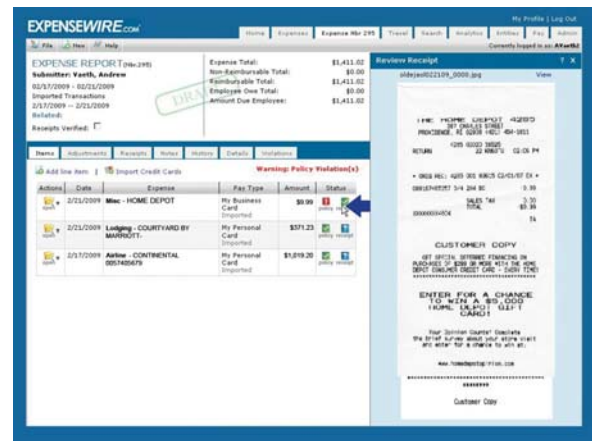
EXPENSEWIRE.COM

My Profile | Log Out

Home | Expenses | Expense Nbr 295 | Travel | Search | Analytics | Entities | Pay | Admin

File | New | Help

Currently logged in as: AVaeth

EXPENSE REPORT (Nbr.295)
Submitter: Vaeth, Andrew
02/17/2009 - 02/21/2009
Imported Transactions
2/17/2009 -- 2/21/2009
Related:
Receipts Verified:

DRAFT

Expense Total: $1,411.02
Non-Reimbursable Total: $0.00
Reimbursable Total: $1,411.02
Employee Owe Total: $0.00
Amount Due Employee: $1,411.02

Items | Adjustments | Receipts | Notes | History | Details | Violations

Add line item | Import Credit Cards

Warning: Policy Violation(s)

| Actions | Date | Expense | Pay Type | Amount | Status |
|---|---|---|---|---|---|
| | 2/21/2009 | Misc - HOME DEPOT | My Business Card Imported | $9.99 | policy receipt |
| | 2/21/2009 | Lodging - COURTYARD BY MARRIOTT- | My Personal Card Imported | $371.23 | policy receipt |
| | 2/17/2009 | Airline - CONTINENTAL 0057405679 | My Personal Card Imported | $1,019.20 | policy receipt |

Review Receipt

slidejed022109_0000.jpg

View

THE HOME DEPOT 4285
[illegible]
PROVIDENCE, RI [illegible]

RETURN

CUSTOMER COPY

ENTER FOR A CHANCE TO WIN A $5,000 HOME DEPOT GIFT CARD!

Customer Copy